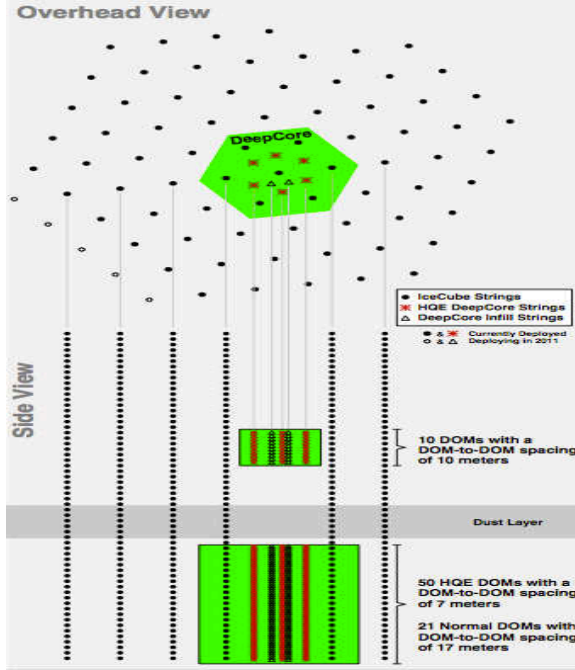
Overhead View

DeepCore

IceCube Strings
HQE DeepCore Strings
DeepCore Infill Strings

& Currently Deployed
& Deploying in 2011

Side View

10 DOMs with a DOM-to-DOM spacing of 10 meters

Dust Layer

50 HQE DOMs with a DOM-to-DOM spacing of 7 meters

21 Normal DOMs with DOM-to-DOM spacing of 17 meters